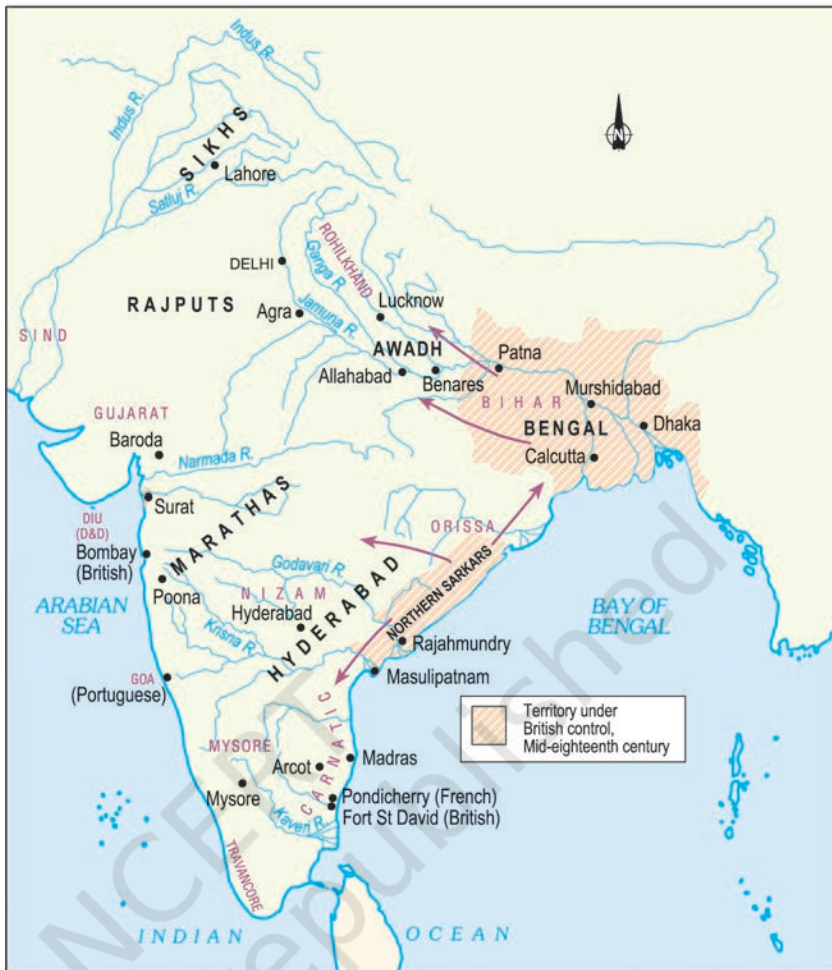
Indus R.
Indus R.
N
SIKHS
Lahore
Satluj R.
ROHILKHAND
Ganga R.
DELHI
RAJPUTS
Agra
Jamuna R.
Lucknow
SIND
AWADH
Patna
Allahabad
Benares
Murshidabad
GUJARAT
BIHAR
Dhaka
Baroda
BENGAL
Narmada R.
Calcutta
Surat
MARATHAS
DIU (D&D)
ORISSA
Bombay (British)
Godavari R.
Poona
NIZAM
ARABIAN SEA
Hyderabad
HYDERABAD
NORTHERN SARKARS
BAY OF BENGAL
Krisna R.
Rajahmundry
GOA
Masulipatnam
(Portuguese)
Territory under British control, Mid-eighteenth century
MYSORE
CARNATIC
Madras
Arcot
Mysore
Pondicherry (French)
Fort St David (British)
Kaveri R.
TRAVANCORE
INDIAN
OCEAN
NCERT
not to be republished